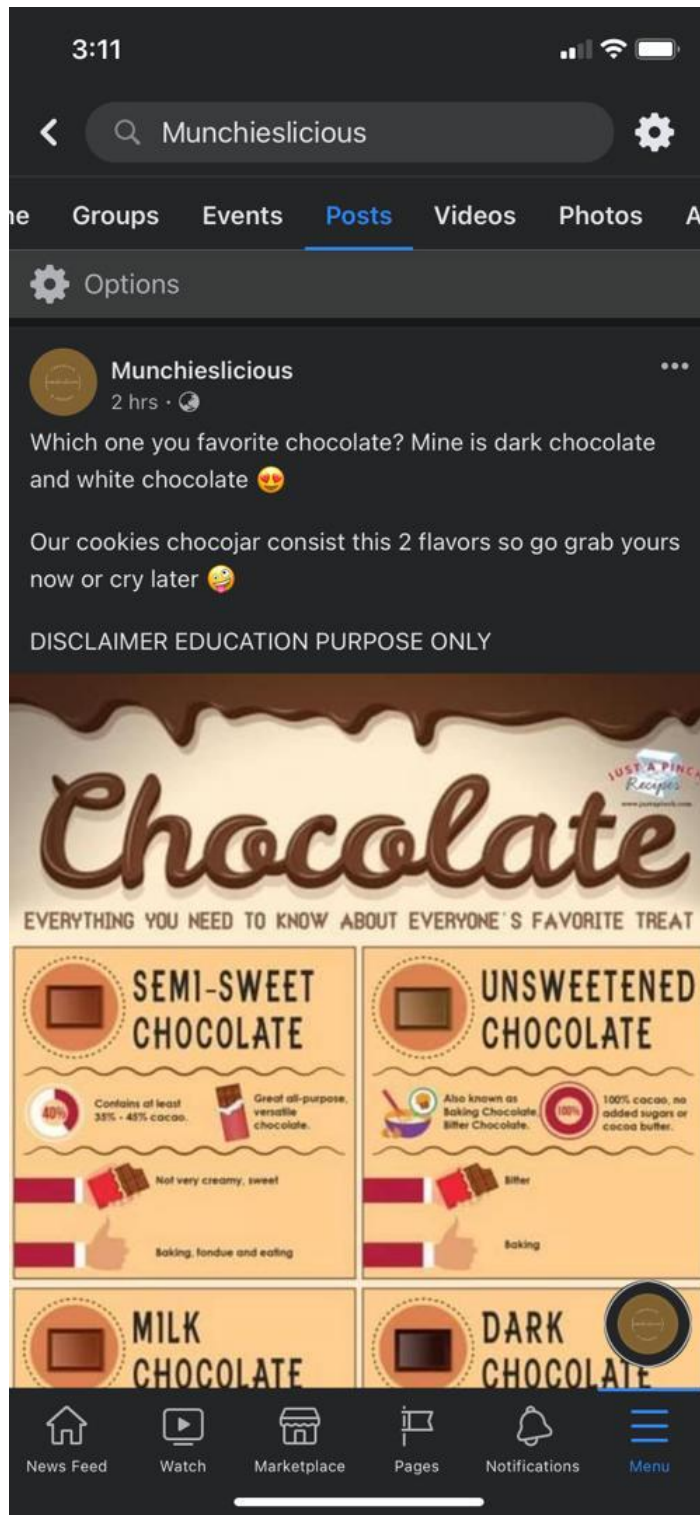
3:11

Munchieslicious

ie Groups Events Posts Videos Photos A

Options

Munchieslicious
2 hrs ·

Which one you favorite chocolate? Mine is dark chocolate and white chocolate 😍

Our cookies chocojar consist this 2 flavors so go grab yours now or cry later 🤪

DISCLAIMER EDUCATION PURPOSE ONLY

JUST A PINCH Recipes

Chocolate

EVERYTHING YOU NEED TO KNOW ABOUT EVERYONE'S FAVORITE TREAT

SEMI-SWEET CHOCOLATE

40%

Contains at least 35% - 45% cacao.

Great all-purpose, versatile chocolate.

Not very creamy, sweet

Baking, fondue and eating

UNSWEETENED CHOCOLATE

Also known as Baking Chocolate, Bitter Chocolate.

100%

100% cacao, no added sugars or cocoa butter.

Bitter

Baking

MILK CHOCOLATE

DARK CHOCOLATE

News Feed Watch Marketplace Pages Notifications Menu